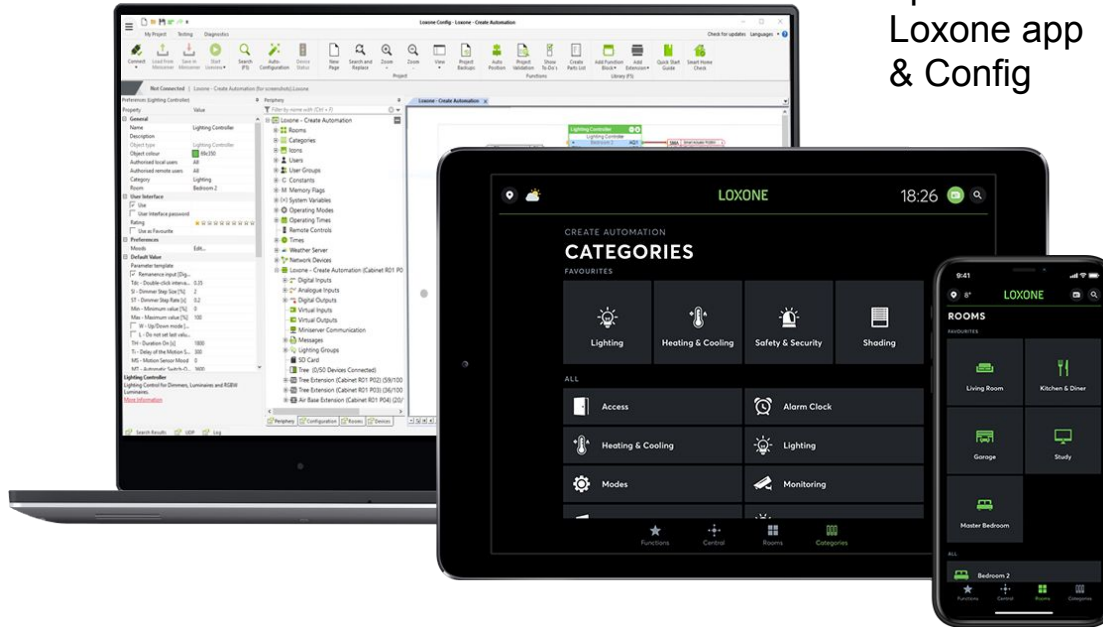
Loxone app & Config

Loxone Config - Loxone - Create Automation

My Project Testing Diagnostics

Connect Load from Miniserver Save in Miniserver Start Liveview Search Auto Configuration Device Status New Page Search and Replace Zoom Zoom View Project Backups Auto Position Project Validation Show To-Do's Create Parts List Add Function Block Add Extension Quick Start Guide Smart Home Check

Not Connected | Loxone - Create Automation

Properties (Lighting Controller)

| Property | Value |
|---|---|
| General | |
| Name | Lighting Controller |
| Description | |
| Object type | Lighting Controller |
| Object colour | |
| Authorised local users | All |
| Authorised remote users | All |
| Category | Lighting |
| Room | Bedroom 2 |
| User Interface | |
| Use | |
| User interface password | |
| Rating | |
| Use as Favourite | |
| Preferences | |
| Moods | Edit... |
| Default Value | |
| Parameter template | |
| Remanence input | |
| Tdc - Double-click interva... | 0.35 |
| St - Dimmer Step Size [%] | 2 |
| ST - Dimmer Step Rate [s] | 0.2 |
| Min - Minimum value [%] | 0 |
| Max - Maximum value [%] | 100 |
| TH - Duration On [s] | 1800 |
| Ti - Delay of the Motion S... | 300 |

Lighting Controller
Lighting Control for Dimmers, Luminaires and RGBW Luminaires.
More information

Periphery
Filter by name with (Ctrl + F)
Loxone - Create Automation
Rooms
Categories
Icons
Users
User Groups
Constants
Memory Flags
System Variables
Operating Modes
Operating Times
Remote Controls
Times
Weather Server
Network Devices
Loxone - Create Automation (Cabinet R01 P0
Digital Inputs
Analogue Inputs
Digital Outputs
Virtual Inputs
Virtual Outputs
Miniserver Communication
Messages
Lighting Groups
SD Card
Tree (0/50 Devices Connected)
Tree Extension (Cabinet R01 P02)
Tree Extension (Cabinet R01 P03)
Air Base Extension (Cabinet R01 P04)

Periphery Configuration Rooms Devices

Search Results UDP Log

Loxone - Create Automation

Lighting Controller

LOXONE 18:26

CREATE AUTOMATION
CATEGORIES
FAVOURITES
Lighting
Heating & Cooling
Safety & Security
Shading
ALL
Access
Alarm Clock
Heating & Cooling
Lighting
Modes
Monitoring
Functions Central Rooms Categories

9:41
LOXONE
ROOMS
FAVOURITES
Living Room
Kitchen & Diner
Garage
Study
Master Bedroom
ALL
Bedroom 2
Functions Central Rooms Categories